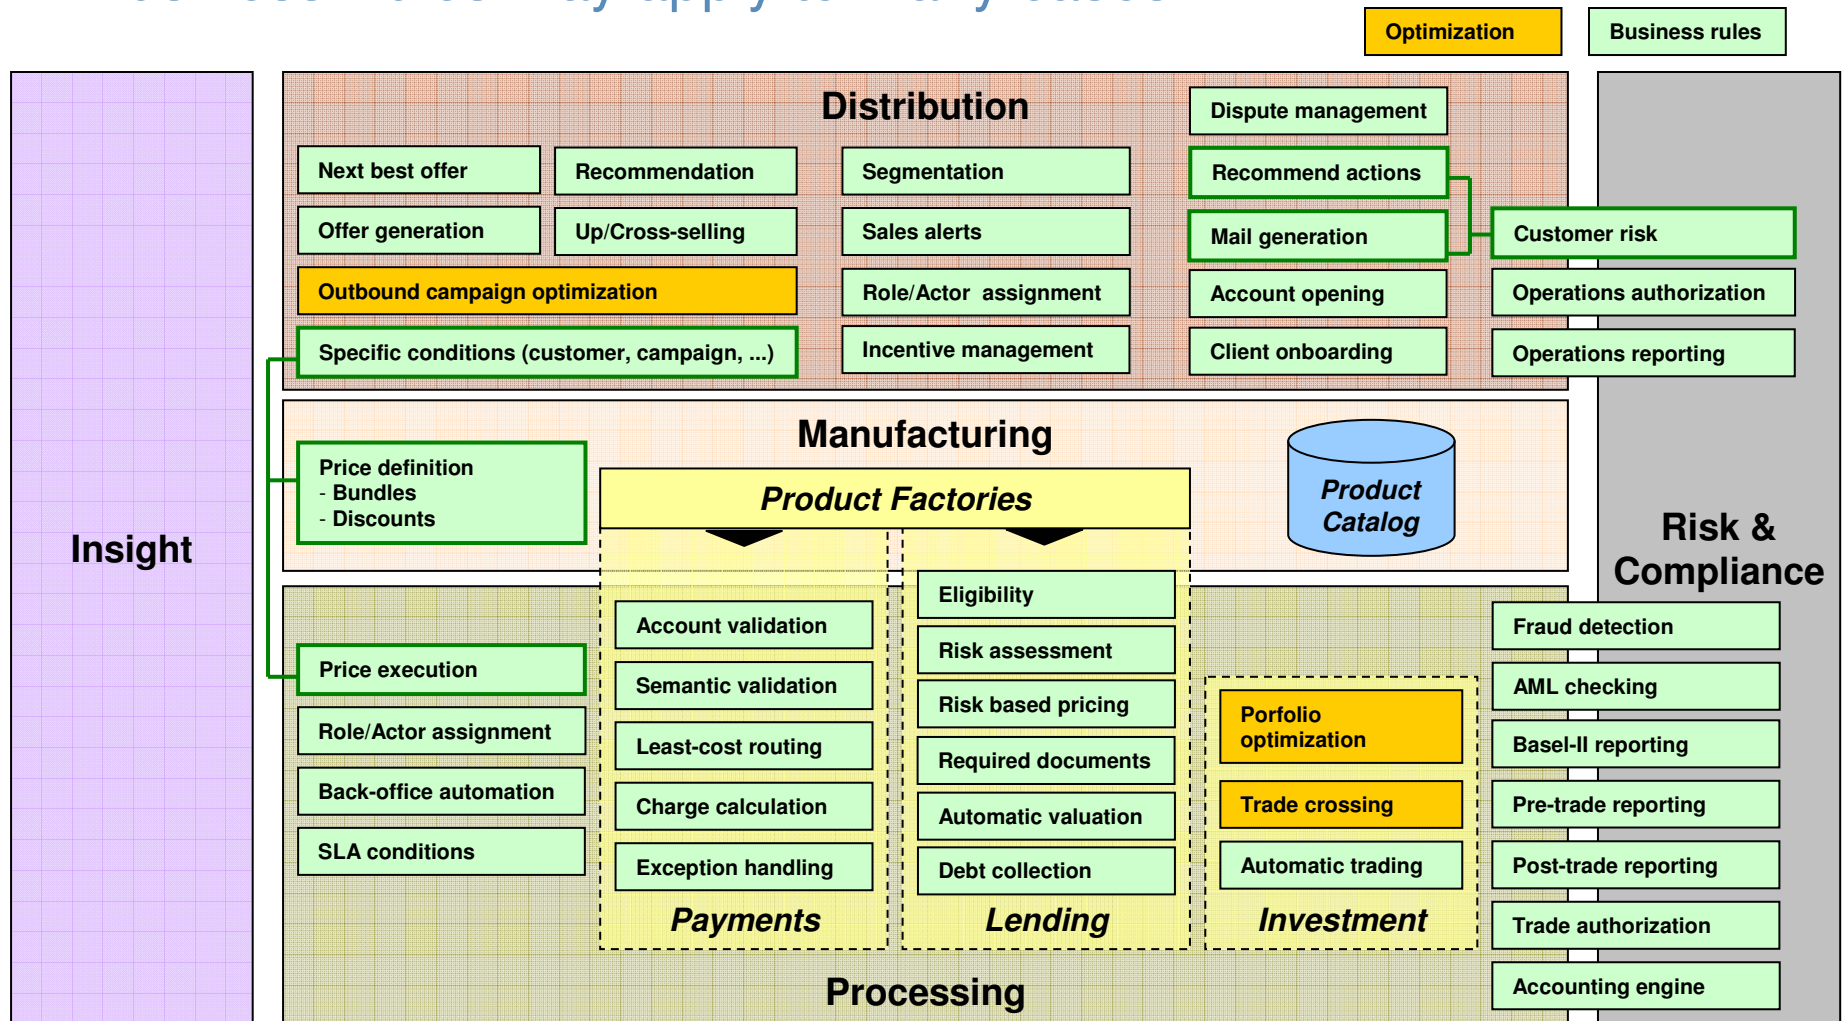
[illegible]

Optimization

Business rules

Insight

Distribution

Next best offer

Recommendation

Offer generation

Up/Cross-selling

Outbound campaign optimization

Specific conditions (customer, campaign, ...)

Segmentation

Sales alerts

Role/Actor assignment

Incentive management

Dispute management

Recommend actions

Mail generation

Account opening

Client onboarding

Customer risk

Operations authorization

Operations reporting

Manufacturing

Price definition
- Bundles
- Discounts

Product Factories

Product Catalog

Risk & Compliance

Price execution

Role/Actor assignment

Back-office automation

SLA conditions

Account validation

Semantic validation

Least-cost routing

Charge calculation

Exception handling

Payments

Eligibility

Risk assessment

Risk based pricing

Required documents

Automatic valuation

Debt collection

Lending

Porfolio optimization

Trade crossing

Automatic trading

Investment

Fraud detection

AML checking

Basel-II reporting

Pre-trade reporting

Post-trade reporting

Trade authorization

Accounting engine

Processing